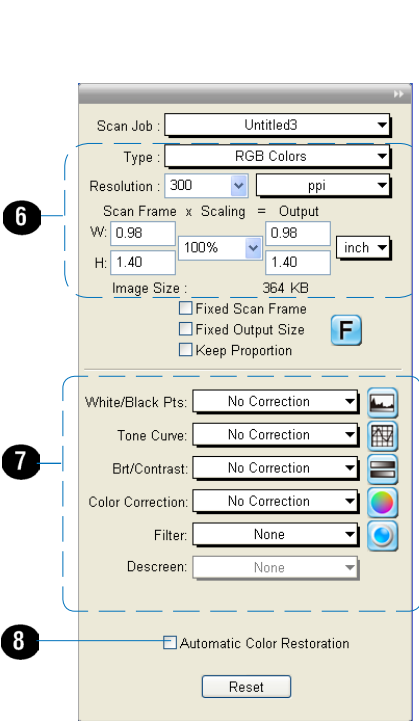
Scan Job : Untitled3

6

Type : RGB Colors

Resolution : 300 ppi

Scan Frame x Scaling = Output

W: 0.98 100% 0.98 inch

H: 1.40 1.40

Image Size : 364 KB

Fixed Scan Frame

Fixed Output Size

Keep Proportion

F

7

White/Black Pts: No Correction

Tone Curve: No Correction

Brt/Contrast: No Correction

Color Correction: No Correction

Filter: None

Descreen: None

8

Automatic Color Restoration

Reset